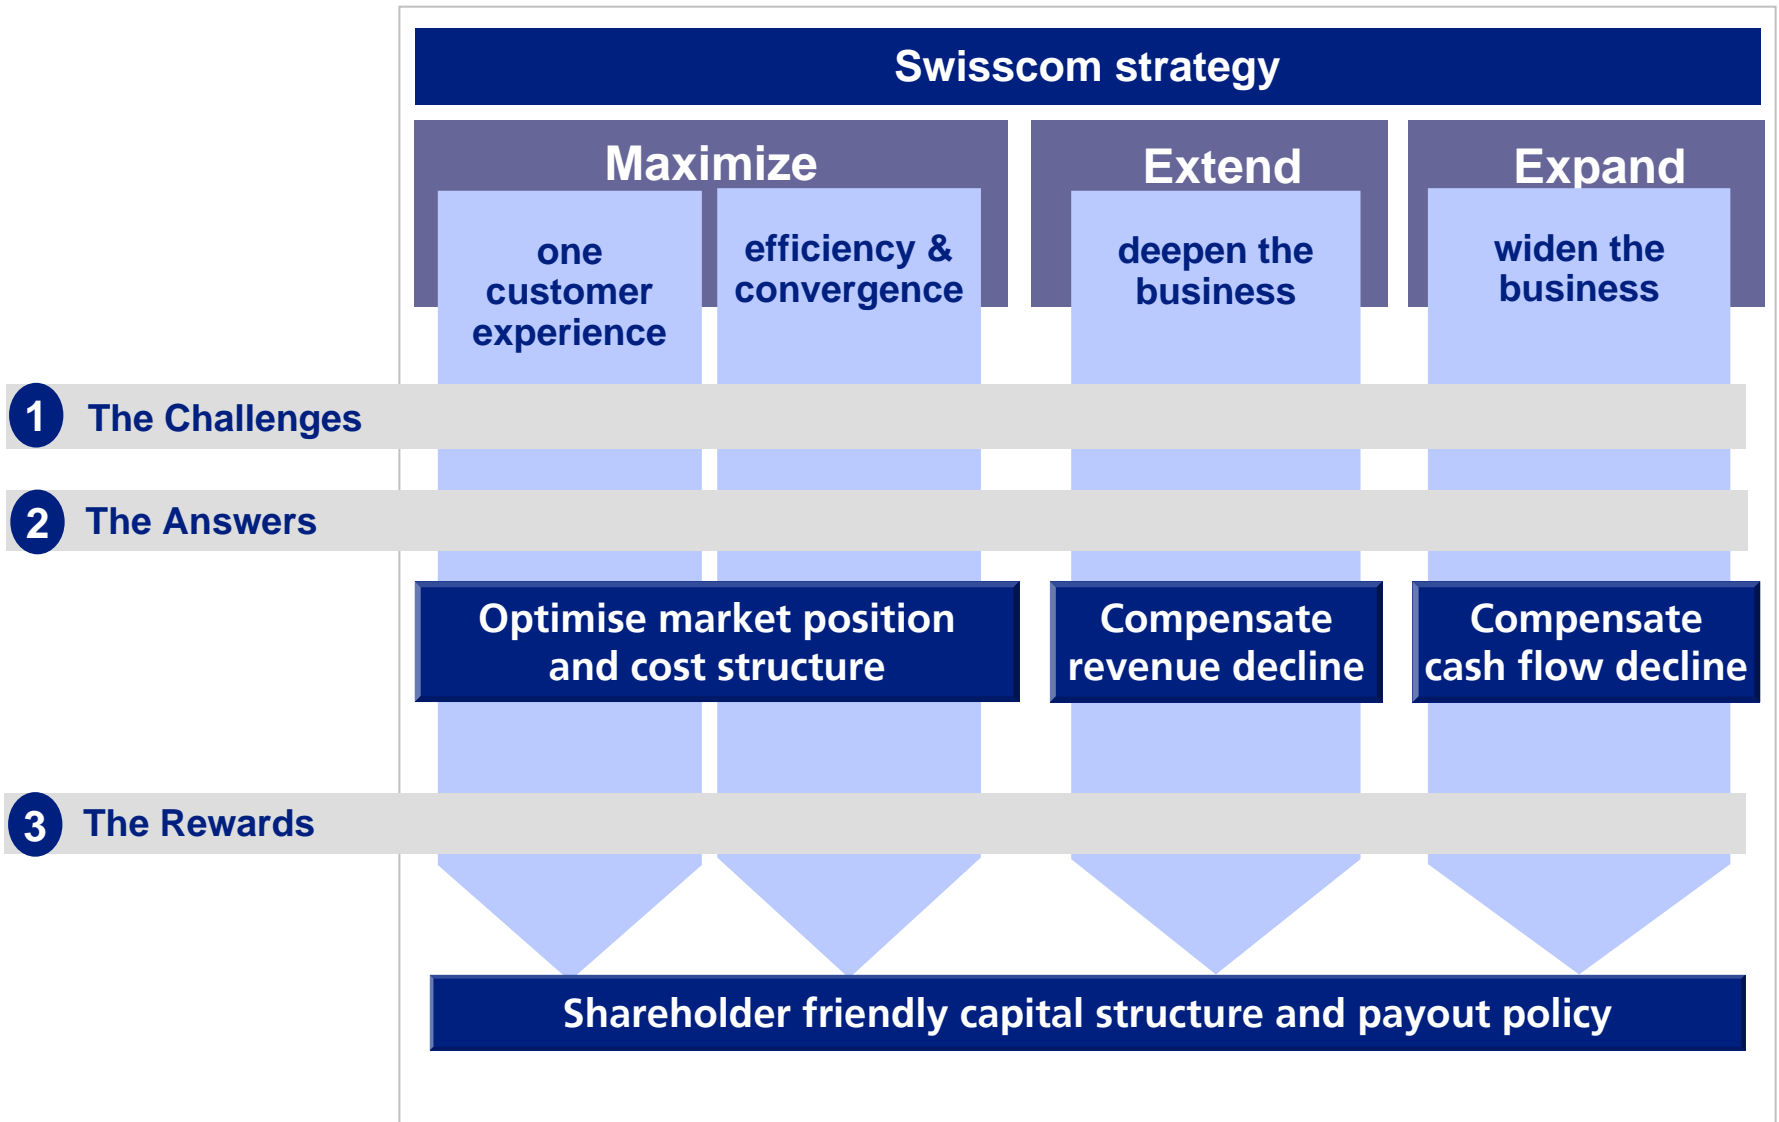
Swisscom strategy

Maximize

one customer experience

efficiency & convergence

Extend

deepen the business

Expand

widen the business

1 The Challenges

2 The Answers

Optimise market position and cost structure

Compensate revenue decline

Compensate cash flow decline

3 The Rewards

Shareholder friendly capital structure and payout policy